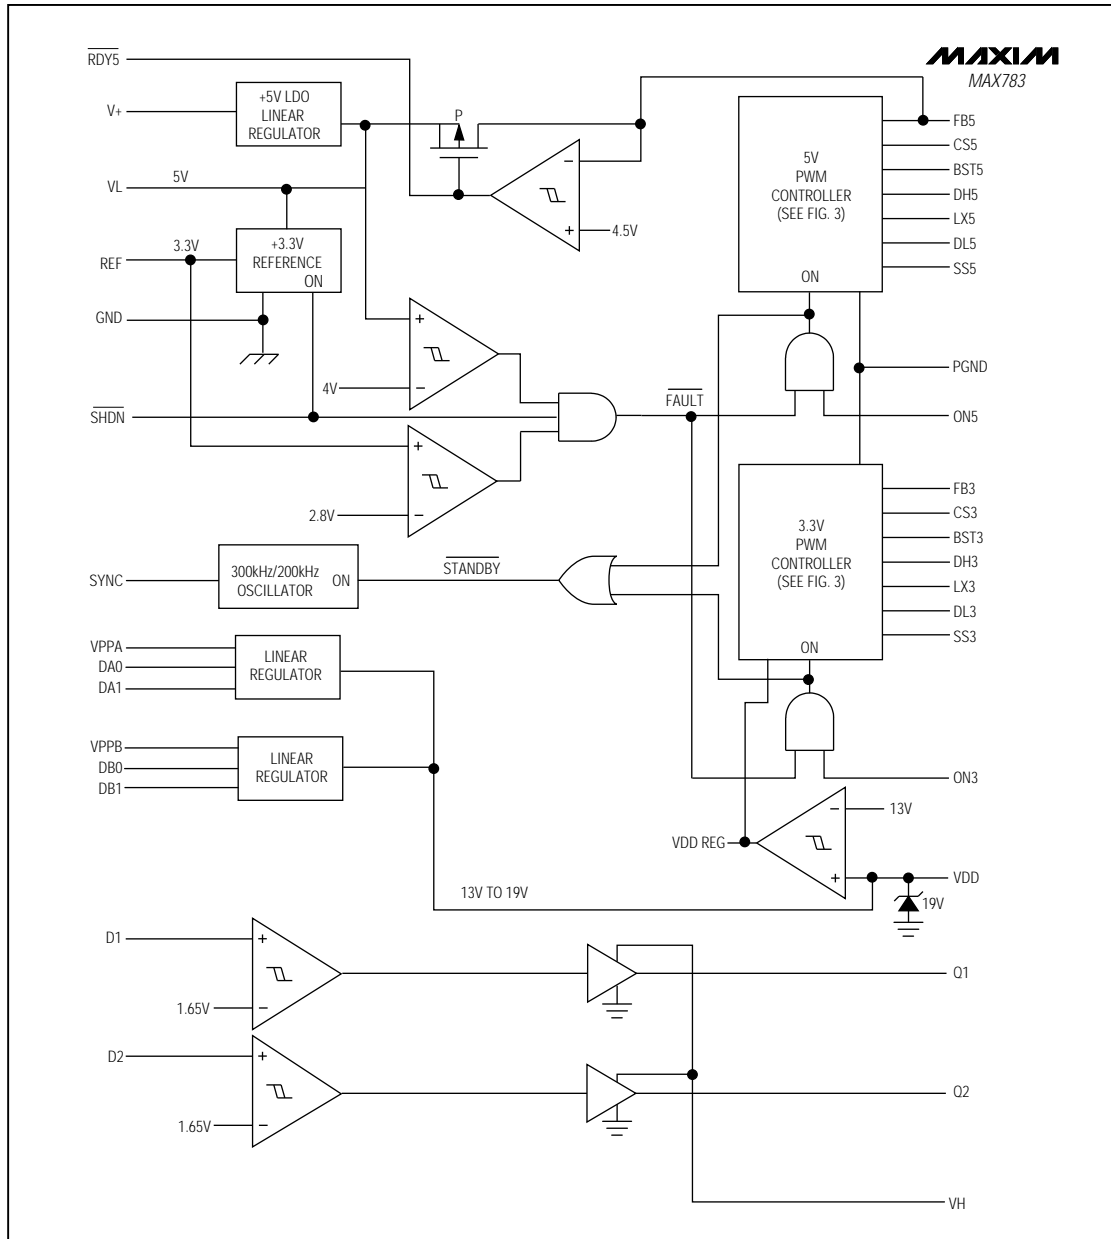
MAXIM
MAX783

$\overline{RDY5}$

V+

+5V LDO LINEAR REGULATOR

P

FB5

CS5

BST5

DH5

LX5

DL5

SS5

5V PWM CONTROLLER (SEE FIG. 3)

ON

VL

5V

−

+

4.5V

REF

3.3V

+3.3V REFERENCE

ON

GND

+

−

4V

$\overline{SHDN}$

$\overline{FAULT}$

PGND

ON5

+

−

2.8V

FB3

CS3

BST3

DH3

LX3

DL3

SS3

3.3V PWM CONTROLLER (SEE FIG. 3)

ON

SYNC

300kHz/200kHz OSCILLATOR

ON

$\overline{STANDBY}$

VPPA

DA0

DA1

LINEAR REGULATOR

VPPB

DB0

DB1

LINEAR REGULATOR

ON3

−

13V

VDD REG

+

VDD

19V

13V TO 19V

D1

+

−

1.65V

Q1

D2

+

−

1.65V

Q2

VH